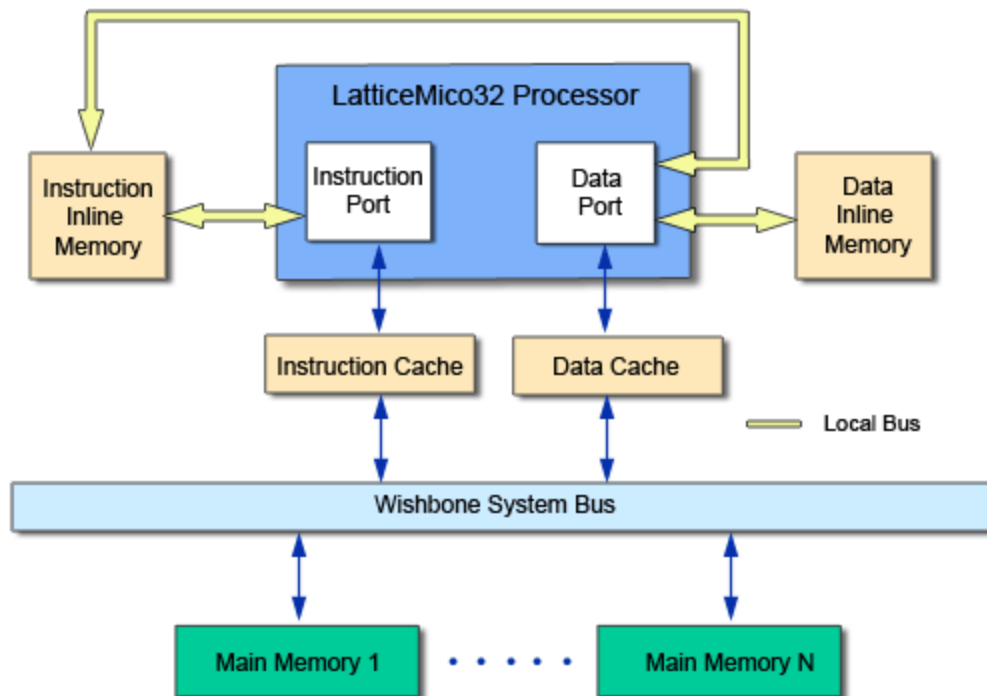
LatticeMico32 Processor

Instruction Inline Memory

Instruction Port

Data Port

Data Inline Memory

Instruction Cache

Data Cache

Local Bus

Wishbone System Bus

Main Memory 1

. . . . .

Main Memory N